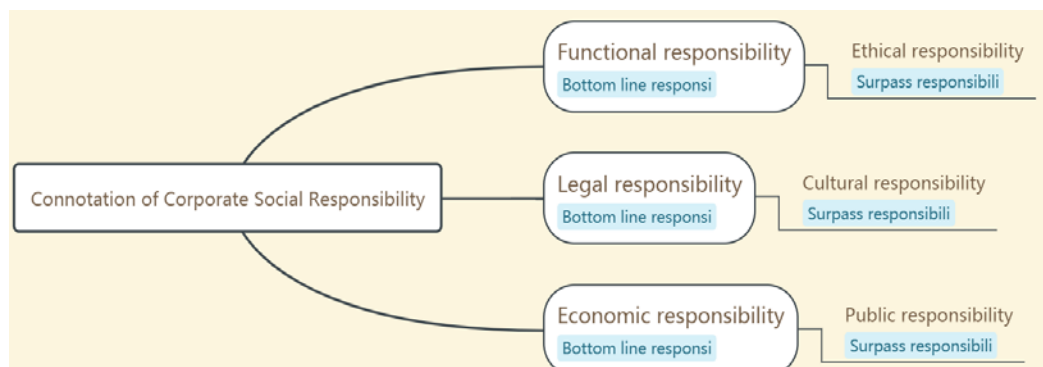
Connotation of Corporate Social Responsibility

Functional responsibility
Bottom line responsi

Ethical responsibility
Surpass responsibili

Legal responsibility
Bottom line responsi

Cultural responsibility
Surpass responsibili

Economic responsibility
Bottom line responsi

Public responsibility
Surpass responsibili